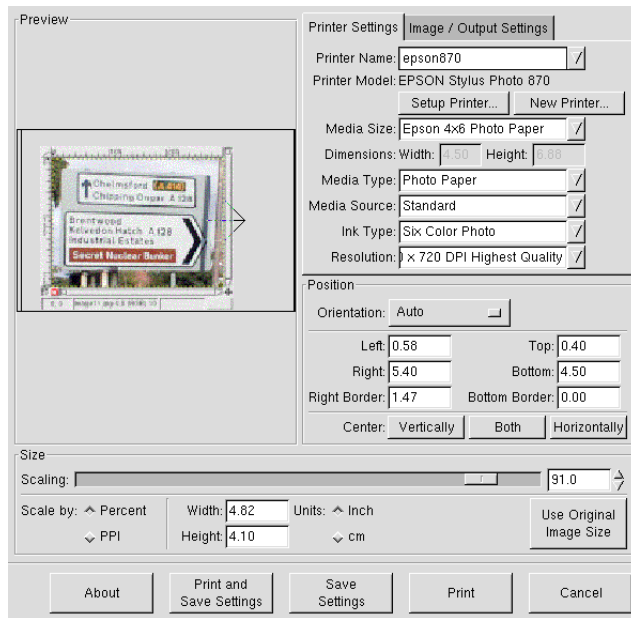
Preview

Chelmsford (A 414)
Chipping Ongar A 128

Brentwood
Kelvedon Hatch A 128
Industrial Estates

Secret Nuclear Bunker

Printer Settings | Image / Output Settings

Printer Name: epson870

Printer Model: EPSON Stylus Photo 870

Setup Printer... New Printer...

Media Size: Epson 4x6 Photo Paper

Dimensions: Width: 4.50 Height: 6.88

Media Type: Photo Paper

Media Source: Standard

Ink Type: Six Color Photo

Resolution: ) x 720 DPI Highest Quality

Position

Orientation: Auto

Left: 0.58 Top: 0.40

Right: 5.40 Bottom: 4.50

Right Border: 1.47 Bottom Border: 0.00

Center: Vertically Both Horizontally

Size

Scaling: 91.0

Scale by: Percent
PPI

Width: 4.82
Height: 4.10

Units: Inch
cm

Use Original Image Size

About | Print and Save Settings | Save Settings | Print | Cancel